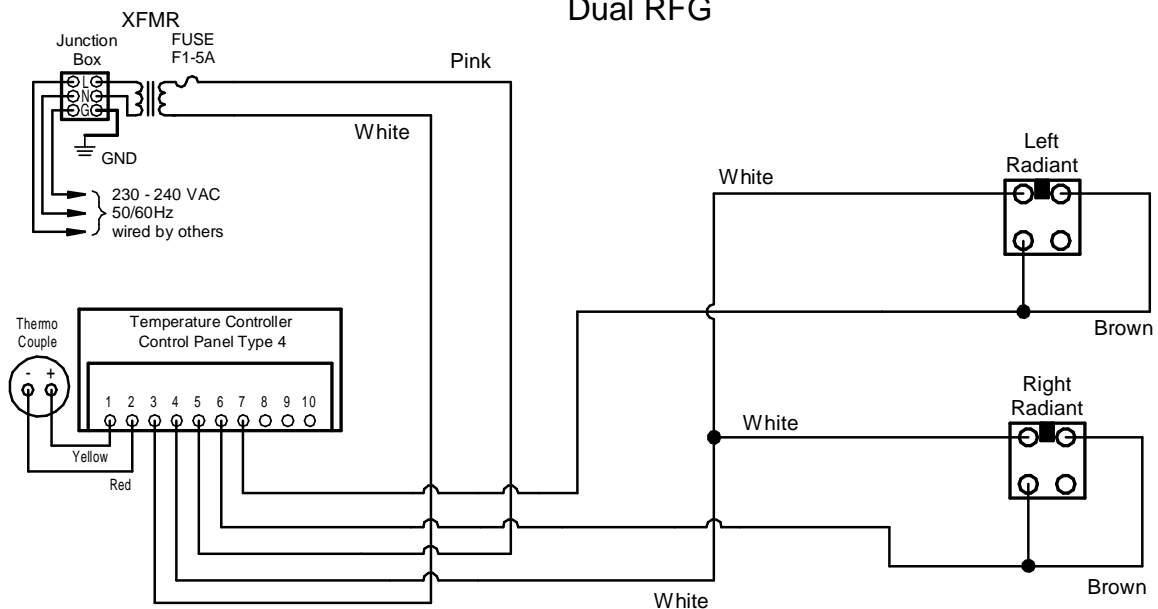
Dual RFG

XFMR

Junction Box

FUSE F1-5A

L
N
G

Pink

White

GND

230 - 240 VAC
50/60Hz
wired by others

Left Radiant

White

Thermo Couple

- +

Temperature Controller
Control Panel Type 4

1 2 3 4 5 6 7 8 9 10

Yellow

Red

Brown

Right Radiant

White

Brown

White